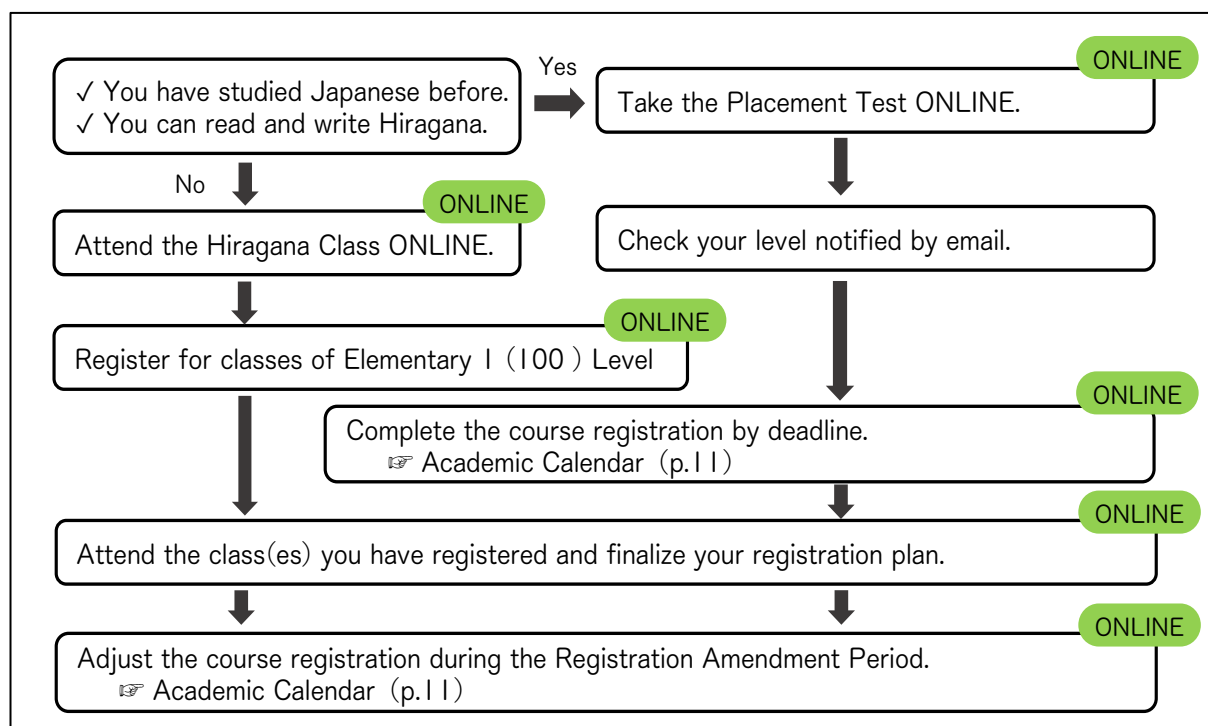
✓ You have studied Japanese before.
✓ You can read and write Hiragana.

Yes

ONLINE
Take the Placement Test ONLINE.

No

ONLINE
Attend the Hiragana Class ONLINE.

Check your level notified by email.

ONLINE
Register for classes of Elementary 1 (100) Level

ONLINE
Complete the course registration by deadline.
☞ Academic Calendar (p.11)

ONLINE
Attend the class(es) you have registered and finalize your registration plan.

ONLINE
Adjust the course registration during the Registration Amendment Period.
☞ Academic Calendar (p.11)